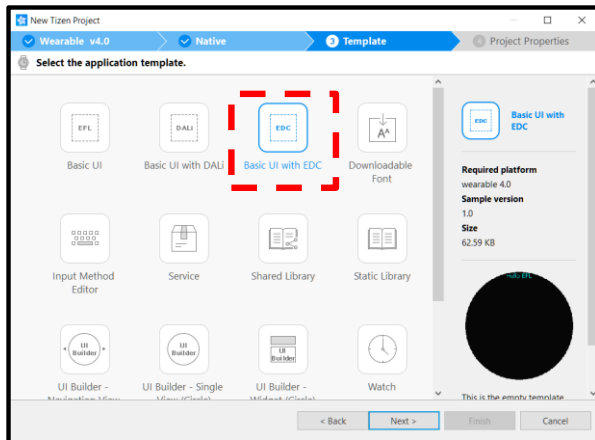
New Tizen Project

Wearable v4.0
Native
3 Template
4 Project Properties

Select the application template.

EFL
Basic UI

DALi
Basic UI with DALi

EDC
Basic UI with EDC

Downloadable Font

Input Method Editor

Service

Shared Library

Static Library

UI Builder
UI Builder - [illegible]

UI Builder
UI Builder - Single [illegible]

UI Builder
UI Builder - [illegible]

Watch

EDC
Basic UI with EDC

Required platform
wearable 4.0
Sample version
1.0
Size
62.59 KB

Hello EFL

This is the empty template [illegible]

< Back
Next >
Finish
Cancel